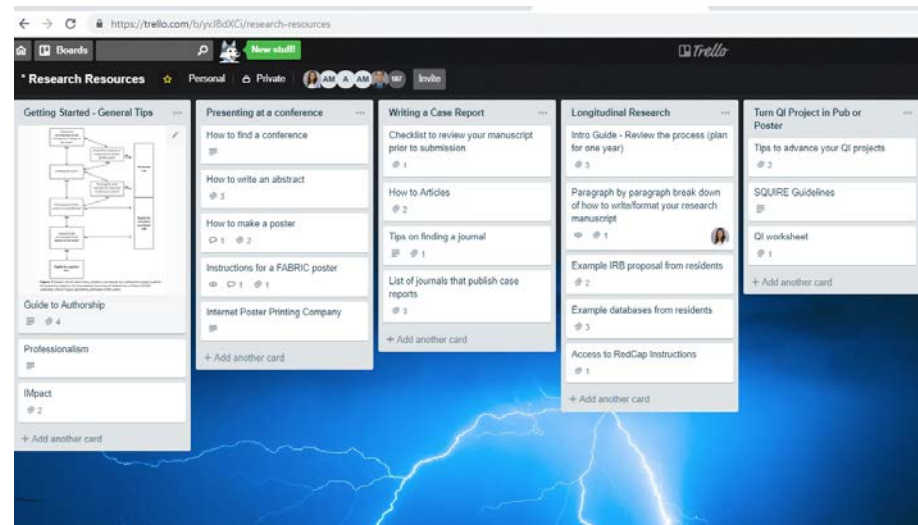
https://trello.com/b/yvJBdXCi/research-resources

Boards

New stuff!

Trello

* Research Resources

Personal

Private

AM A AM

Invite

Getting Started - General Tips

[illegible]

Guide to Authorship

4

Professionalism

IMpact

2

+ Add another card

Presenting at a conference

How to find a conference

How to write an abstract

3

How to make a poster

1 2

Instructions for a FABRIC poster

1 1

Internet Poster Printing Company

+ Add another card

Writing a Case Report

Checklist to review your manuscript prior to submission

1

How to Articles

2

Tips on finding a journal

1

List of journals that publish case reports

3

+ Add another card

Longitudinal Research

Intro Guide - Review the process (plan for one year)

3

Paragraph by paragraph break down of how to write/format your research manuscript

1

Example IRB proposal from residents

2

Example databases from residents

3

Access to RedCap Instructions

1

+ Add another card

Turn QI Project in Pub or Poster

Tips to advance your QI projects

2

SQUIRE Guidelines

QI worksheet

1

+ Add another card